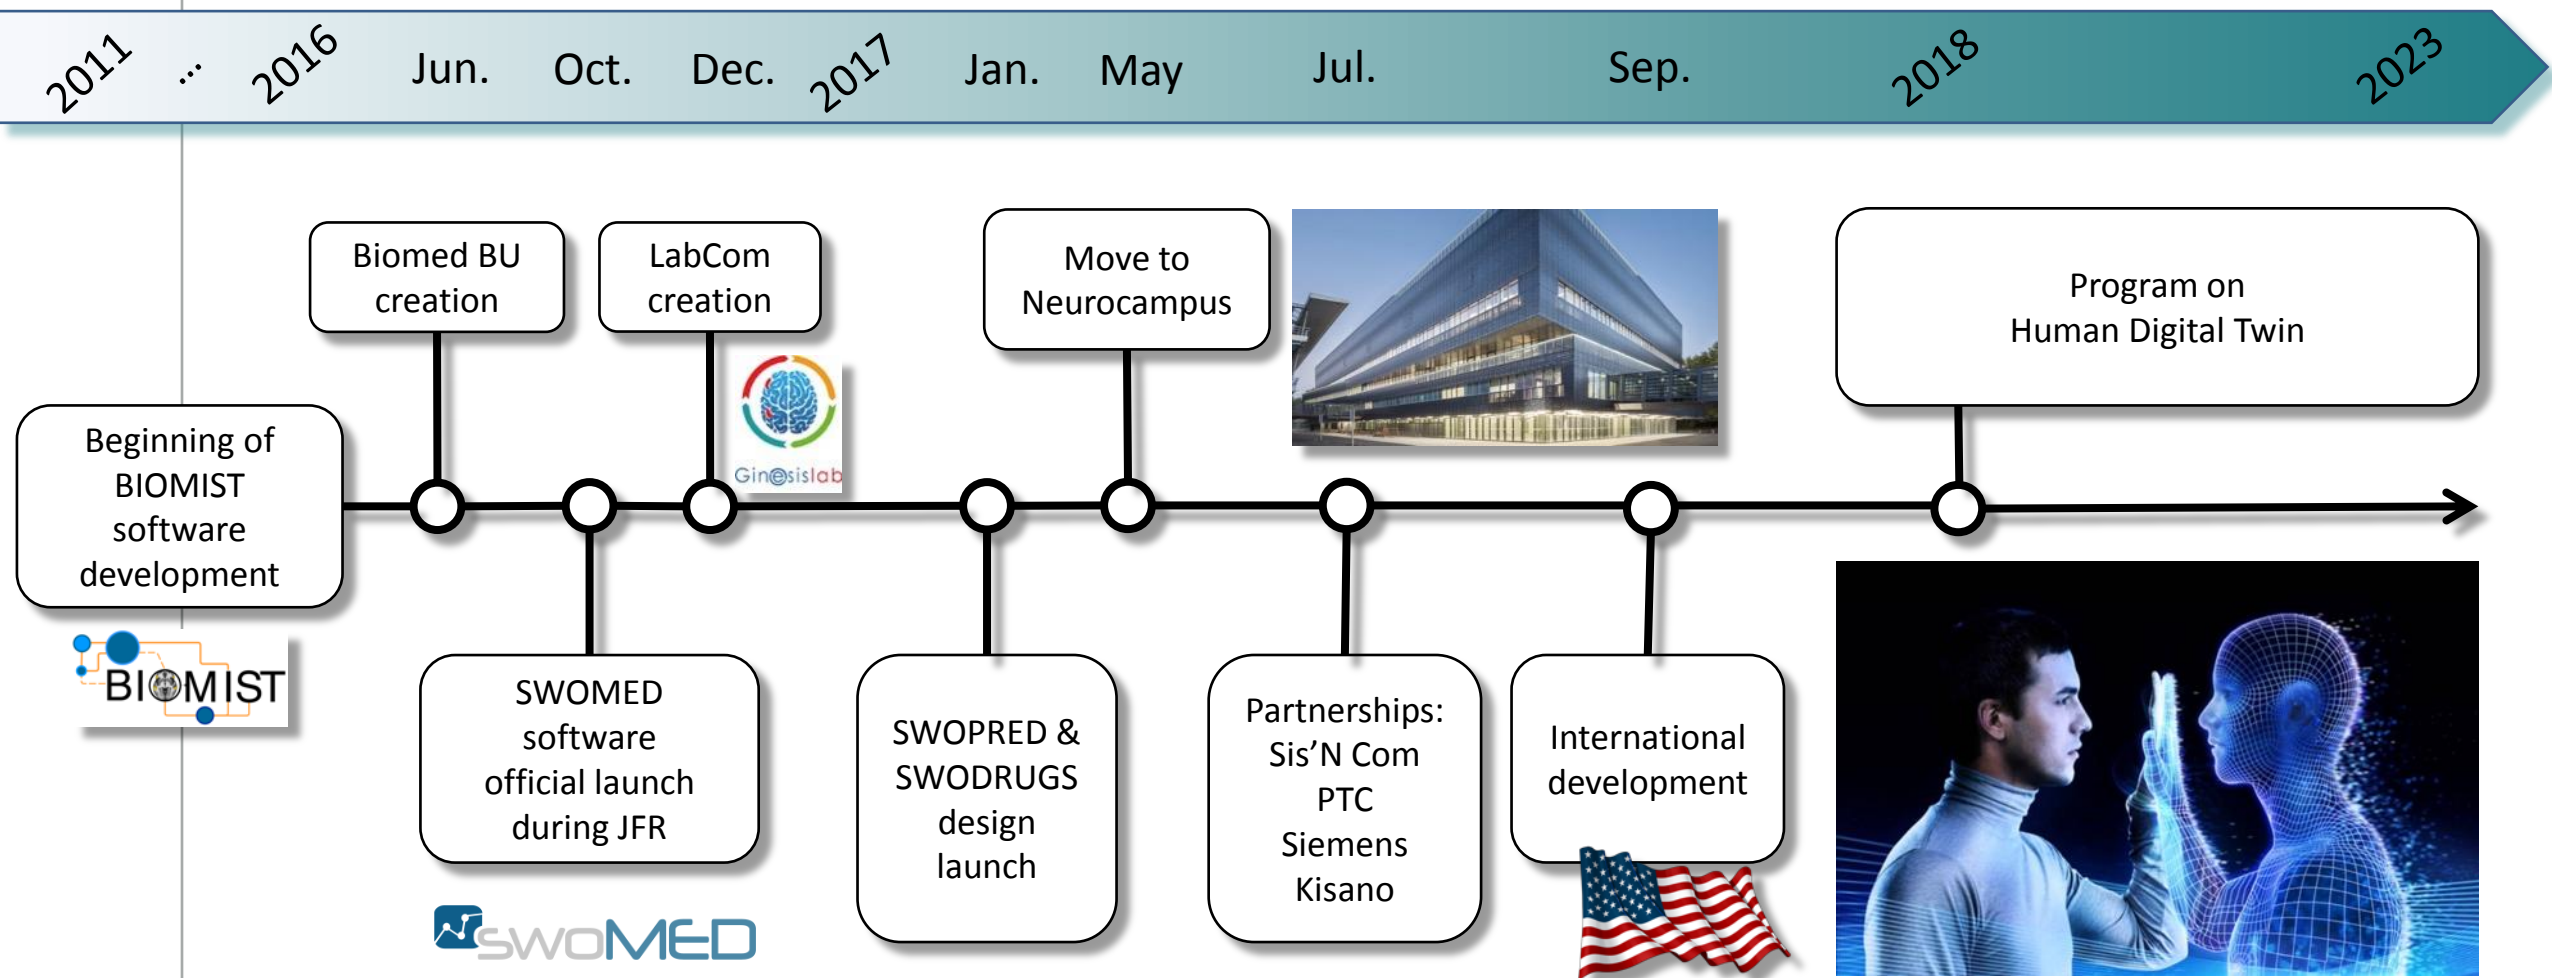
2011 ... 2016 Jun. Oct. Dec. 2017 Jan. May Jul. Sep. 2018 2023

Biomed BU creation

LabCom creation

Move to Neurocampus

Program on Human Digital Twin

Ginesislab

Beginning of BIOMIST software development

BIOMIST

SWOMED software official launch during JFR

SWOPRED & SWODRUGS design launch

Partnerships: Sis'N Com PTC Siemens Kisano

International development

SWOMED